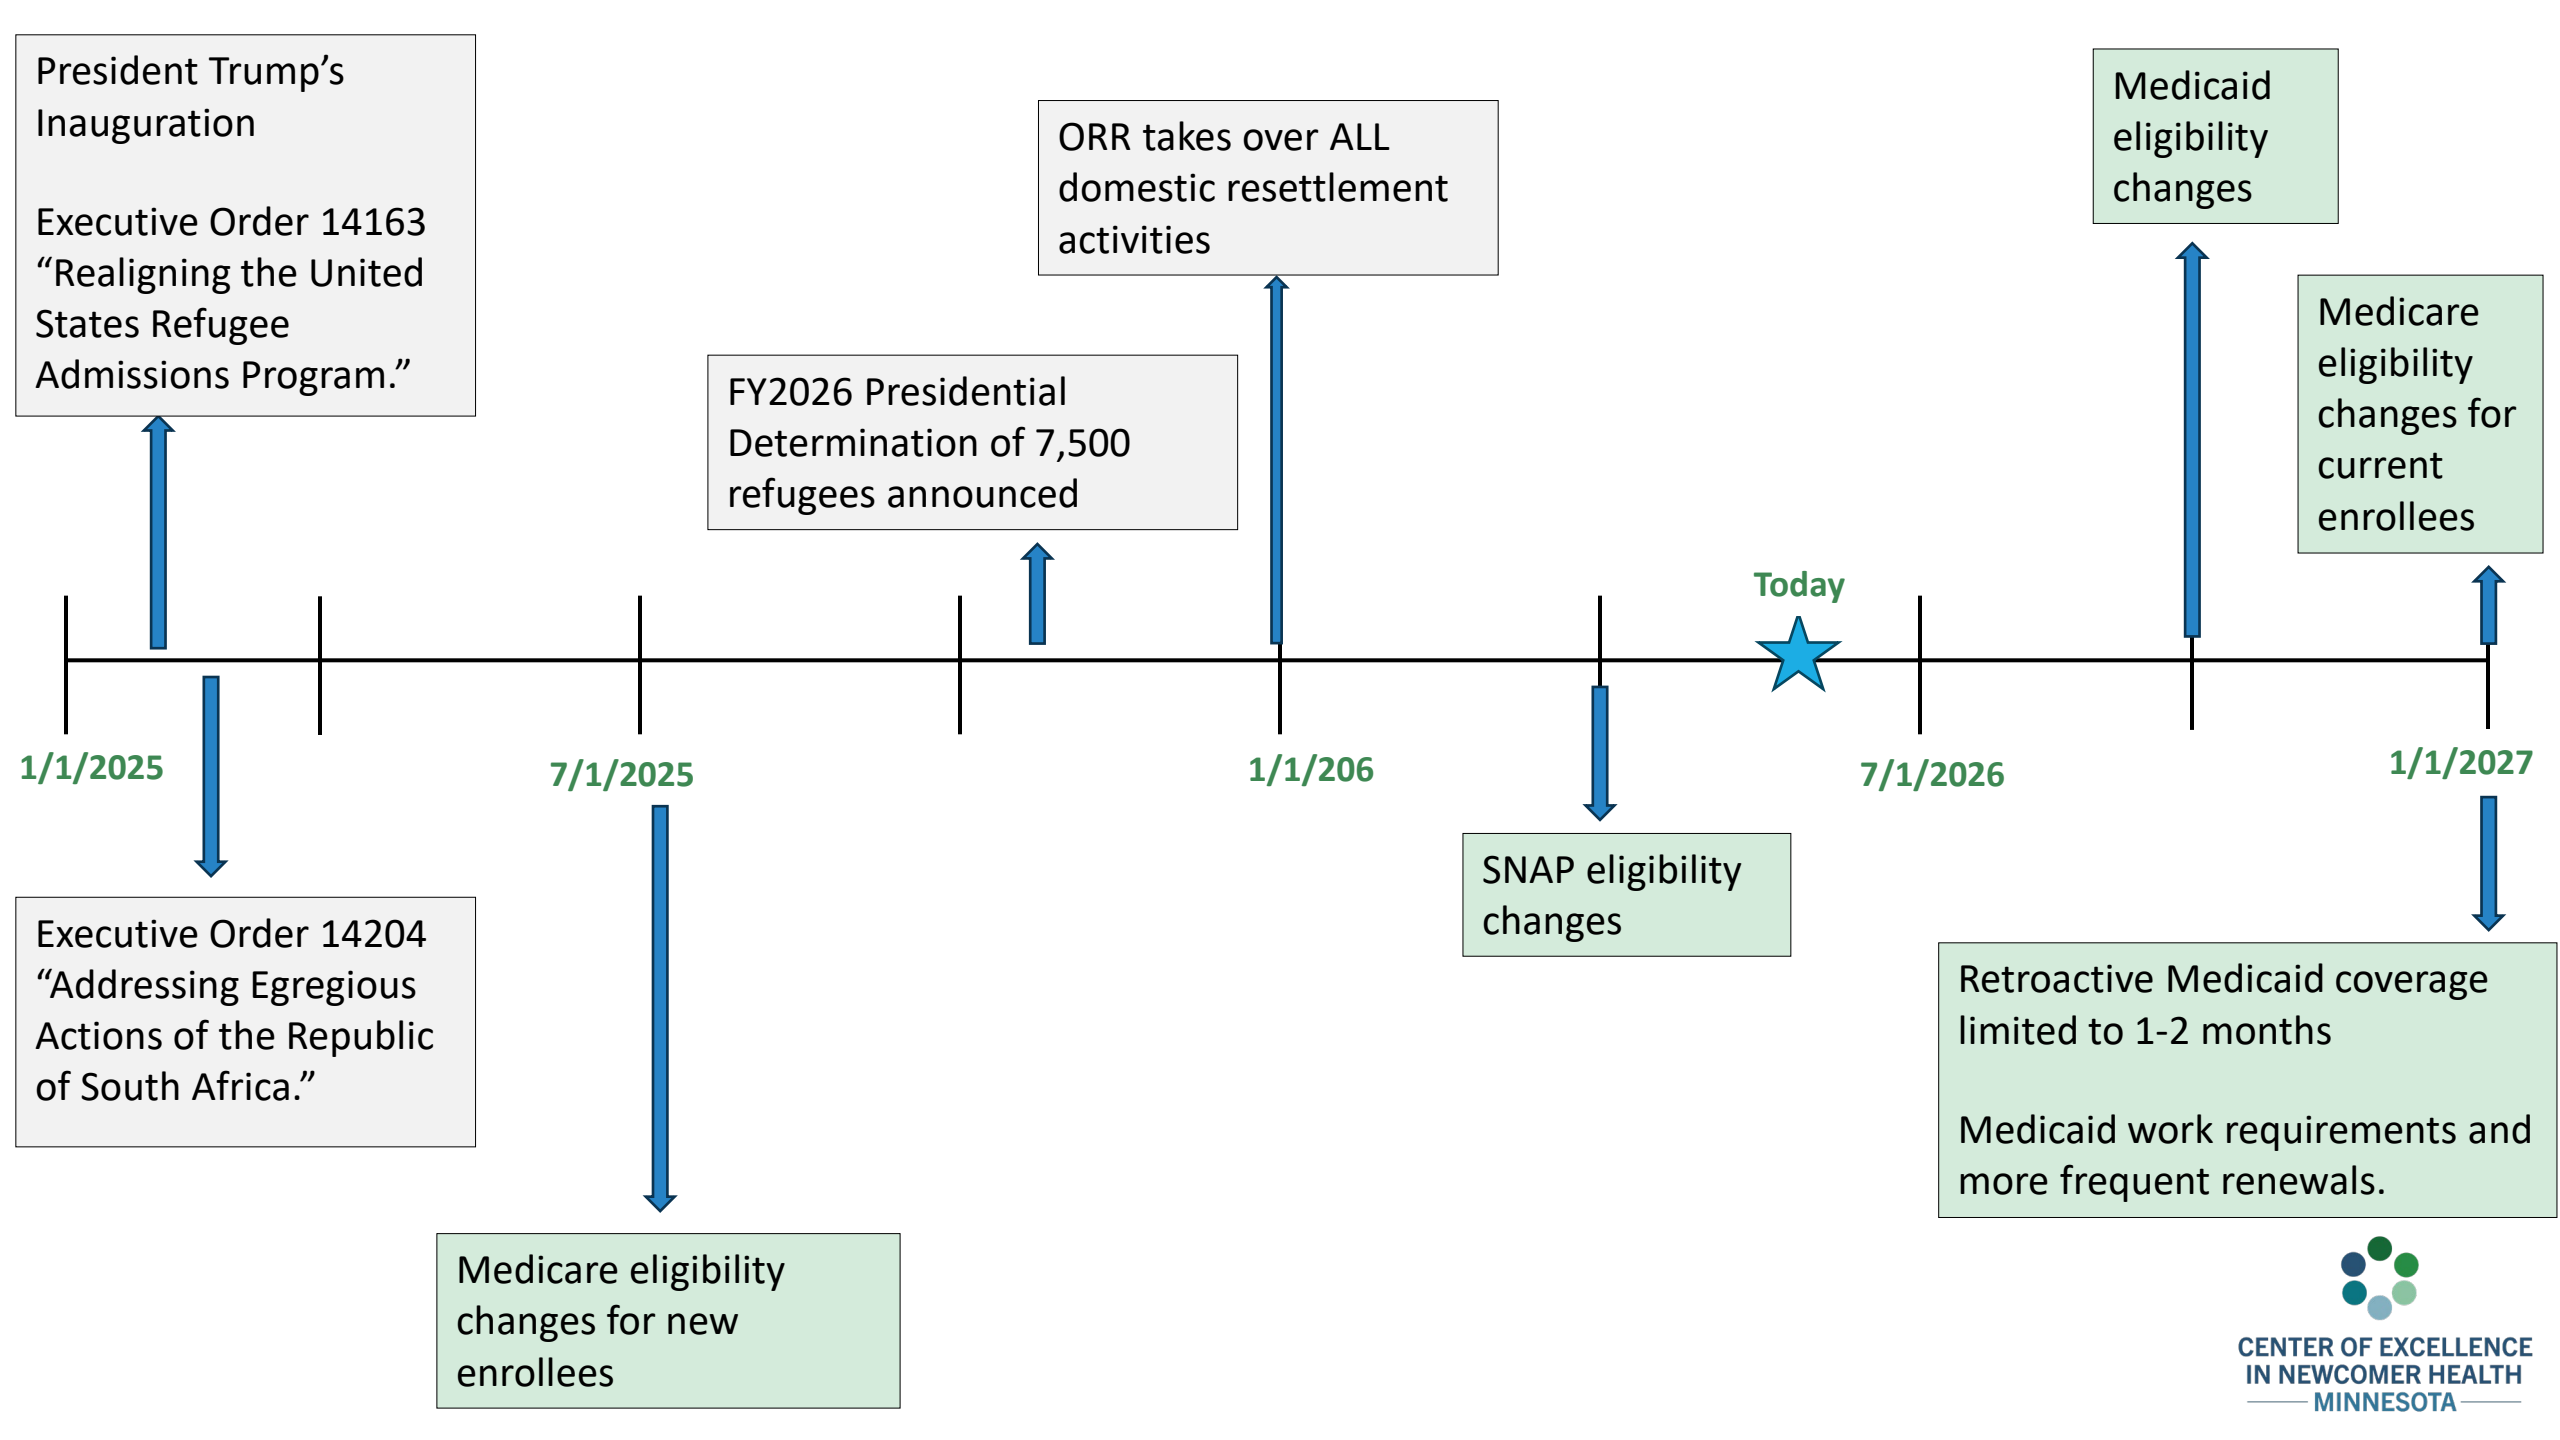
President Trump's Inauguration

Executive Order 14163 "Realigning the United States Refugee Admissions Program."

FY2026 Presidential Determination of 7,500 refugees announced

ORR takes over ALL domestic resettlement activities

Medicaid eligibility changes

Medicare eligibility changes for current enrollees

Today

1/1/2025

7/1/2025

1/1/206

7/1/2026

1/1/2027

Executive Order 14204 "Addressing Egregious Actions of the Republic of South Africa."

Medicare eligibility changes for new enrollees

SNAP eligibility changes

Retroactive Medicaid coverage limited to 1-2 months

Medicaid work requirements and more frequent renewals.

CENTER OF EXCELLENCE IN NEWCOMER HEALTH MINNESOTA